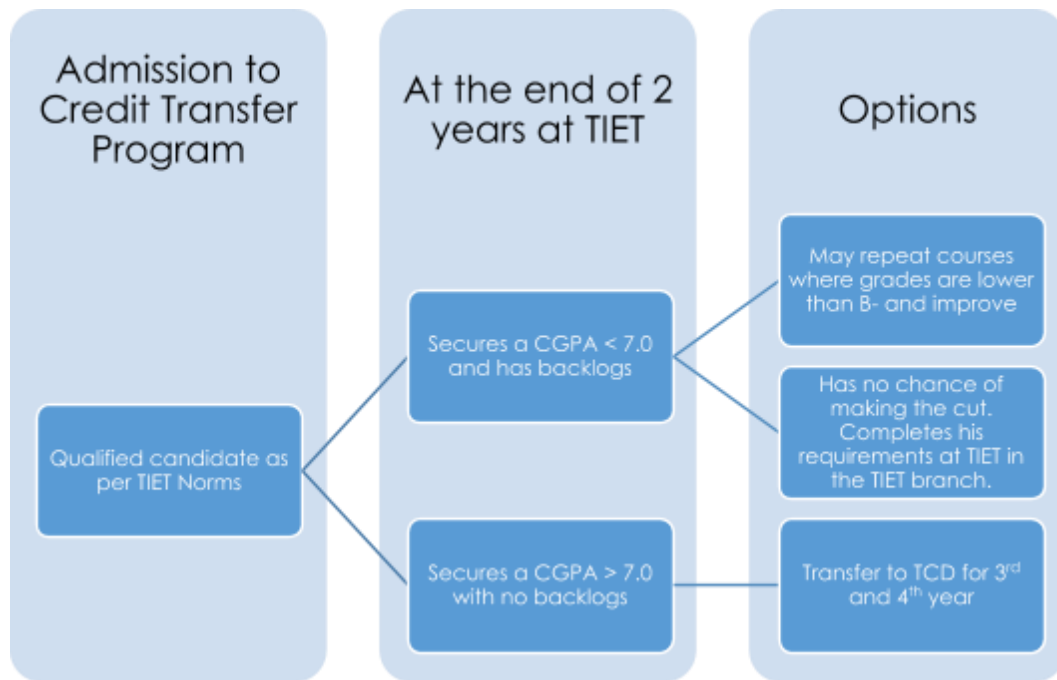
Admission to Credit Transfer Program

Qualified candidate as per TIET Norms

At the end of 2 years at TIET

Secures a CGPA < 7.0 and has backlogs

Secures a CGPA > 7.0 with no backlogs

Options

May repeat courses where grades are lower than B- and improve

Has no chance of making the cut. Completes his requirements at TIET in the TIET branch.

Transfer to TCD for 3$^{rd}$ and 4$^{th}$ year